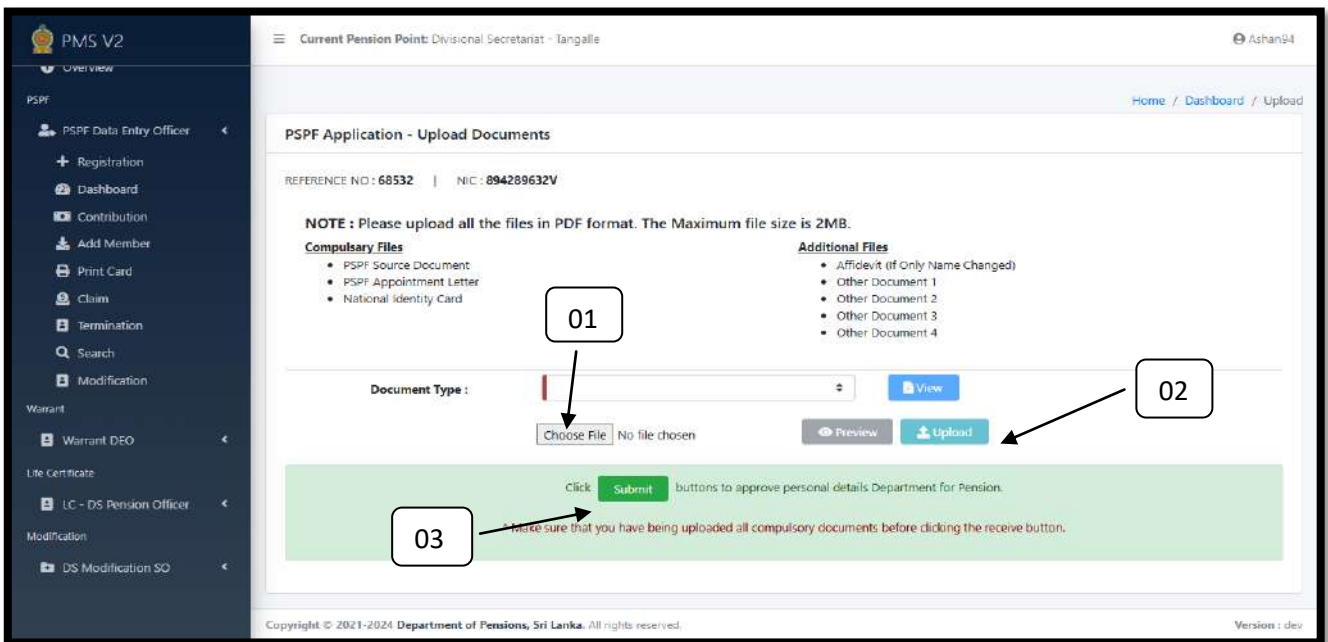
PMS V2

Overview

PSPF

PSPF Data Entry Officer

Registration

Dashboard

Contribution

Add Member

Print Card

Claim

Termination

Search

Modification

Warrant

Warrant DEO

Life Certificate

LC - DS Pension Officer

Modification

DS Modification SO

Current Pension Point: Divisional Secretariat - Tangalle

Ashan94

Home / Dashboard / Upload

PSPF Application - Upload Documents

REFERENCE NO : 68532 | NIC : 894289632V

NOTE : Please upload all the files in PDF format. The Maximum file size is 2MB.

Compulsary Files
- PSPF Source Document
- PSPF Appointment Letter
- National Identity Card

Additional Files
- Affidevit (If Only Name Changed)
- Other Document 1
- Other Document 2
- Other Document 3
- Other Document 4

01

02

Document Type :

View

Choose File No file chosen

Preview

Upload

Click Submit buttons to approve personal details Department for Pension.

03

* Make sure that you have being uploaded all compulsory documents before clicking the receive button.

Copyright © 2021-2024 Department of Pensions, Sri Lanka. All rights reserved.

Version : dev